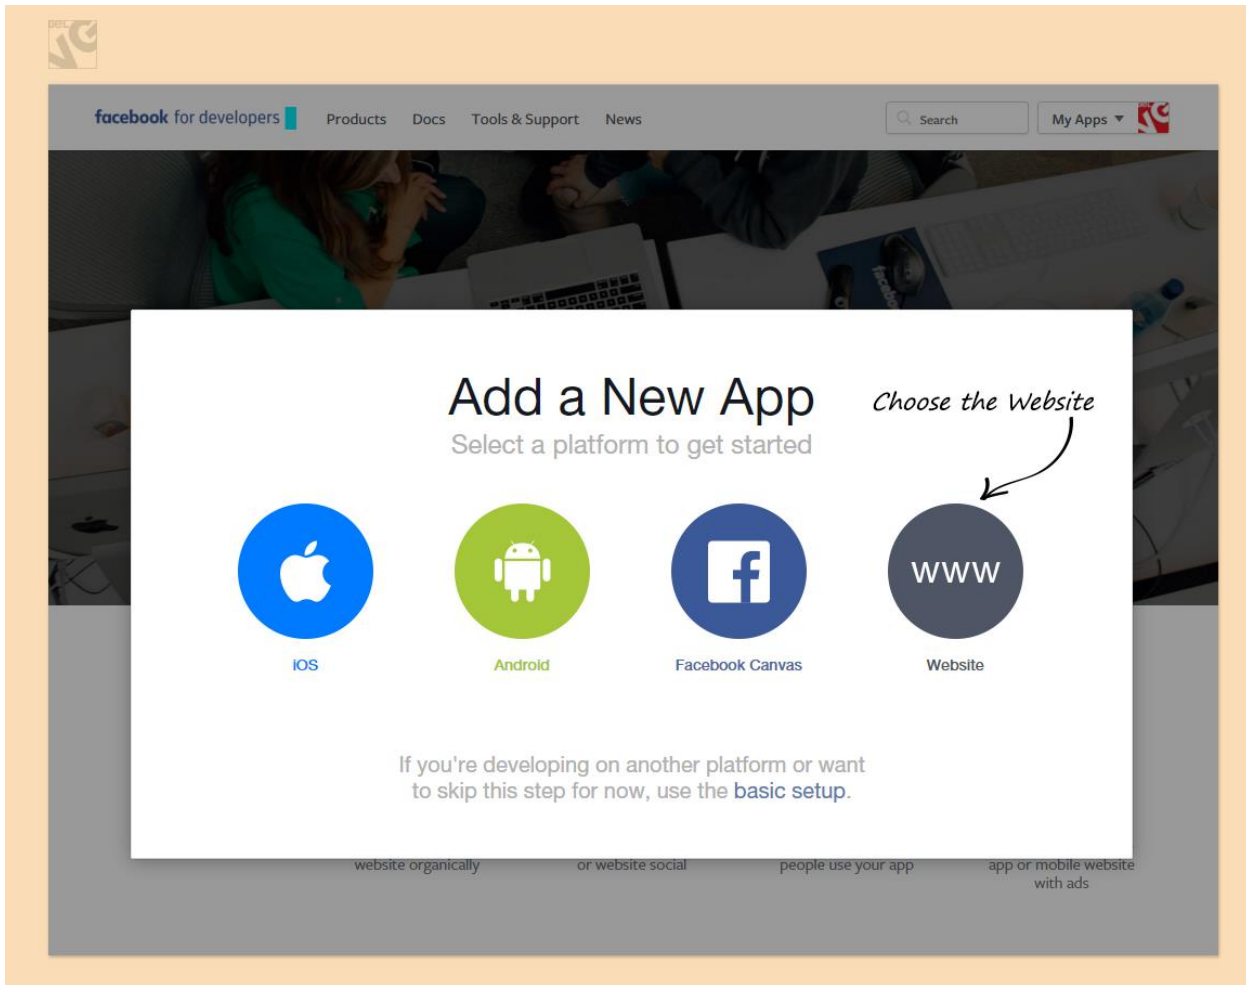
facebook for developers

Products Docs Tools & Support News

Search

My Apps

Add a New App

Select a platform to get started

Choose the Website

iOS

Android

Facebook Canvas

www

Website

If you're developing on another platform or want to skip this step for now, use the basic setup.

website organically

or website social

people use your app

app or mobile website with ads